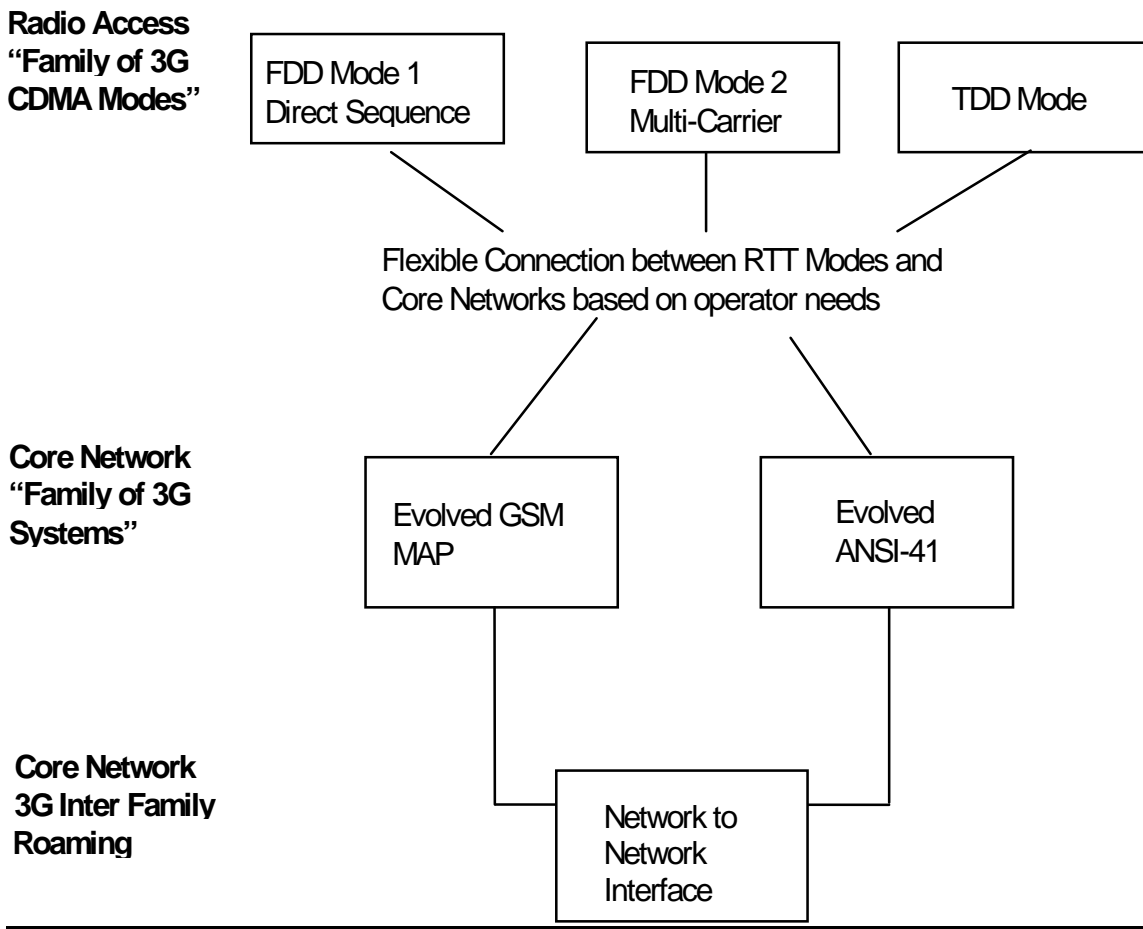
Radio Access
"Family of 3G
CDMA Modes"

FDD Mode 1
Direct Sequence

FDD Mode 2
Multi-Carrier

TDD Mode

Flexible Connection between RTT Modes and Core Networks based on operator needs

Core Network
"Family of 3G
Systems"

Evolved GSM
MAP

Evolved
ANSI-41

Core Network
3G Inter Family
Roaming

Network to
Network
Interface